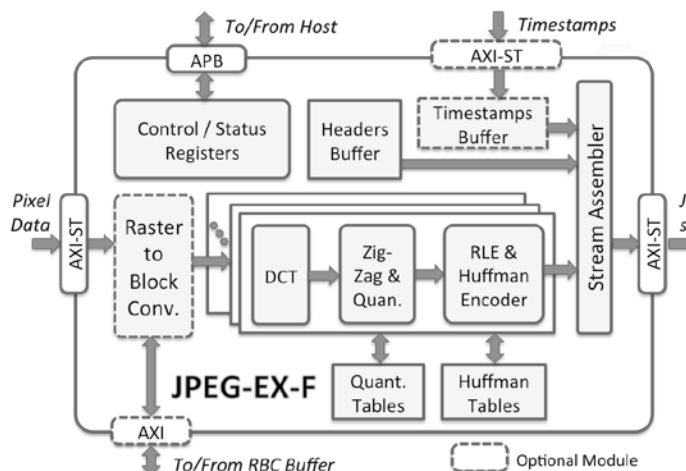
To/From Host
Timestamps
APB
AXI-ST
Control / Status Registers
Headers Buffer
Timestamps Buffer
Stream Assembler
Pixel Data
AXI-ST
Raster to Block Conv.
DCT
Zig-Zag & Quan.
RLE & Huffman Encoder
AXI-ST
J
s
JPEG-EX-F
Quant. Tables
Huffman Tables
AXI
To/From RBC Buffer
Optional Module